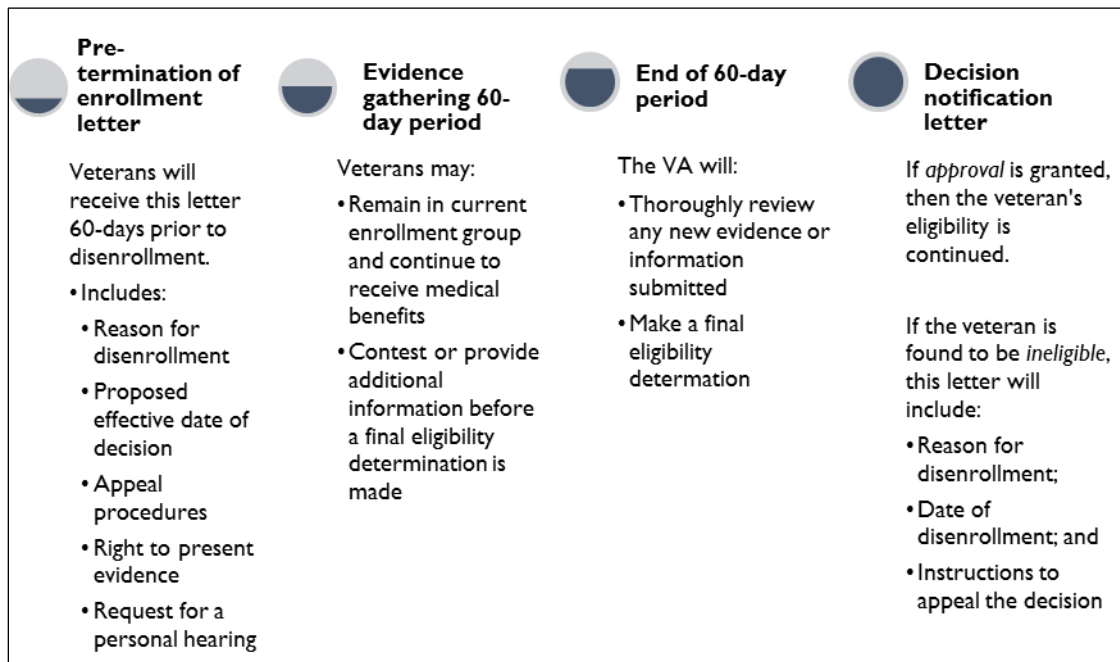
Pre-termination of enrollment letter

Veterans will receive this letter 60-days prior to disenrollment.

• Includes:
• Reason for disenrollment
• Proposed effective date of decision
• Appeal procedures
• Right to present evidence
• Request for a personal hearing

Evidence gathering 60-day period

Veterans may:

• Remain in current enrollment group and continue to receive medical benefits
• Contest or provide additional information before a final eligibility determination is made

End of 60-day period

The VA will:

• Thoroughly review any new evidence or information submitted
• Make a final eligibility determation

Decision notification letter

If *approval* is granted, then the veteran's eligibility is continued.

If the veteran is found to be *ineligible*, this letter will include:

• Reason for disenrollment;
• Date of disenrollment; and
• Instructions to appeal the decision